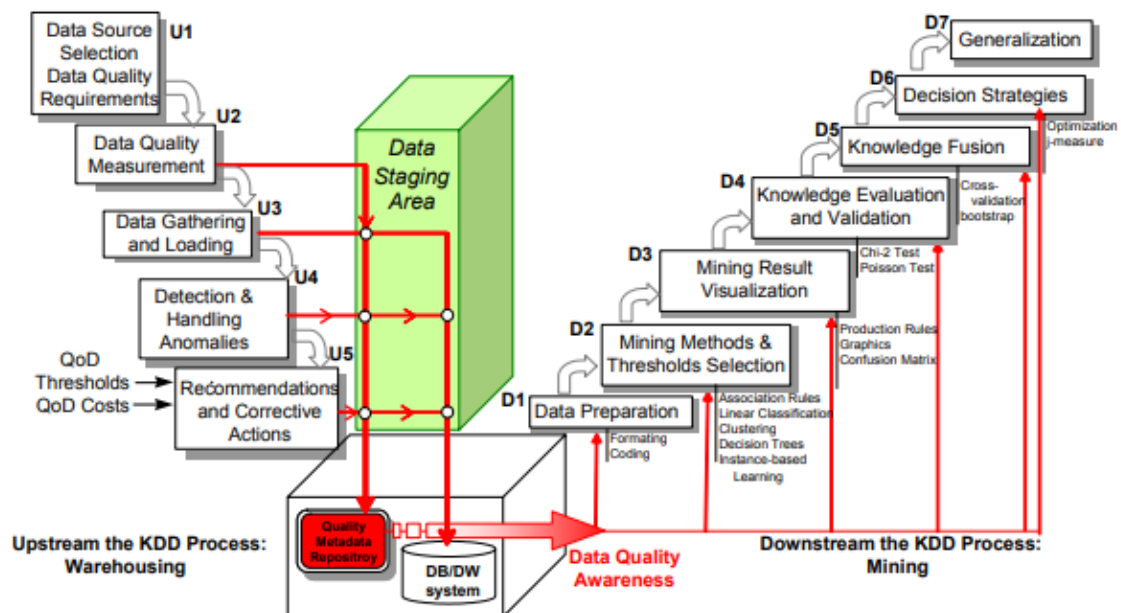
Data Source Selection Data Quality Requirements U1

Data Quality Measurement U2

Data Gathering and Loading U3

Detection & Handling Anomalies U4

QoD Thresholds
QoD Costs

Recommendations and Corrective Actions U5

Data Staging Area

Quality Metadata Repositroy

DB/DW system

Upstream the KDD Process: Warehousing

Data Quality Awareness

Downstream the KDD Process: Mining

D1 Data Preparation
Formating
Coding

D2 Mining Methods & Thresholds Selection
Association Rules
Linear Classification
Clustering
Decision Trees
Instance-based Learning

D3 Mining Result Visualization
Production Rules
Graphics
Confusion Matrix

D4 Knowledge Evaluation and Validation
Chi-2 Test
Poisson Test

D5 Knowledge Fusion
Cross-validation
bootstrap

D6 Decision Strategies
Optimization
j-measure

D7 Generalization